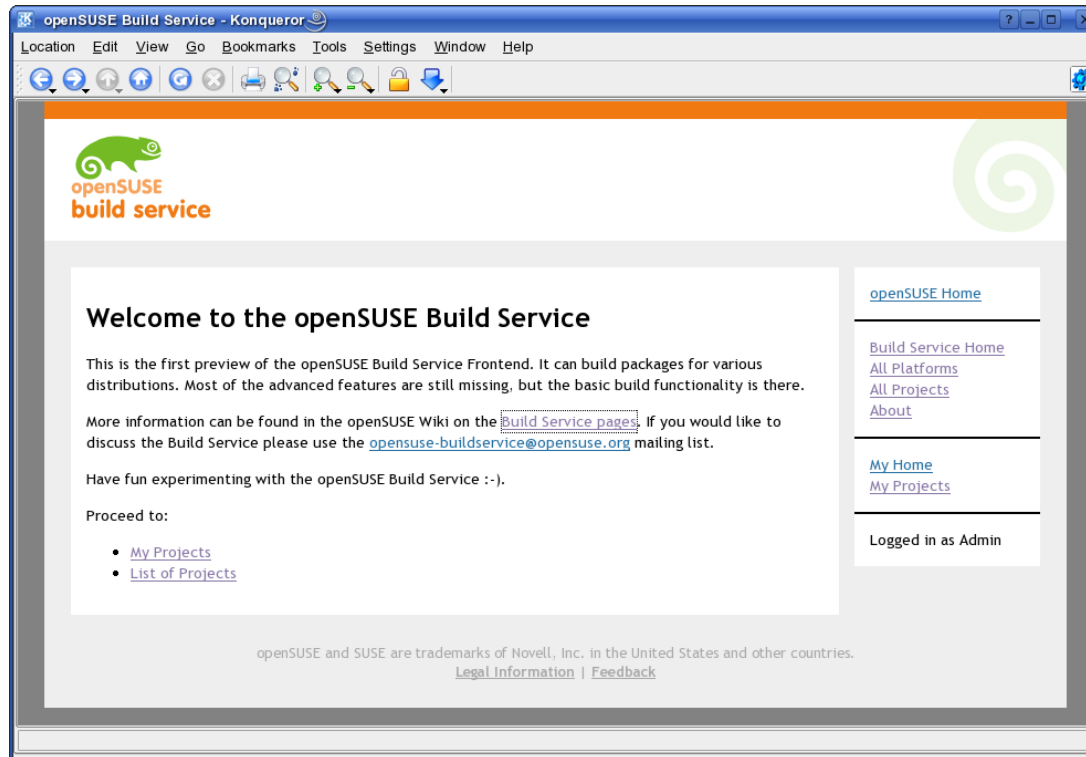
openSUSE Build Service - Konqueror

Location Edit View Go Bookmarks Tools Settings Window Help

openSUSE
build service

Welcome to the openSUSE Build Service

This is the first preview of the openSUSE Build Service Frontend. It can build packages for various distributions. Most of the advanced features are still missing, but the basic build functionality is there.

More information can be found in the openSUSE Wiki on the Build Service pages. If you would like to discuss the Build Service please use the opensuse-buildservice@opensuse.org mailing list.

Have fun experimenting with the openSUSE Build Service :-).

Proceed to:

- My Projects
- List of Projects

openSUSE Home

Build Service Home
All Platforms
All Projects
About

My Home
My Projects

Logged in as Admin

openSUSE and SUSE are trademarks of Novell, Inc. in the United States and other countries.
Legal Information | Feedback